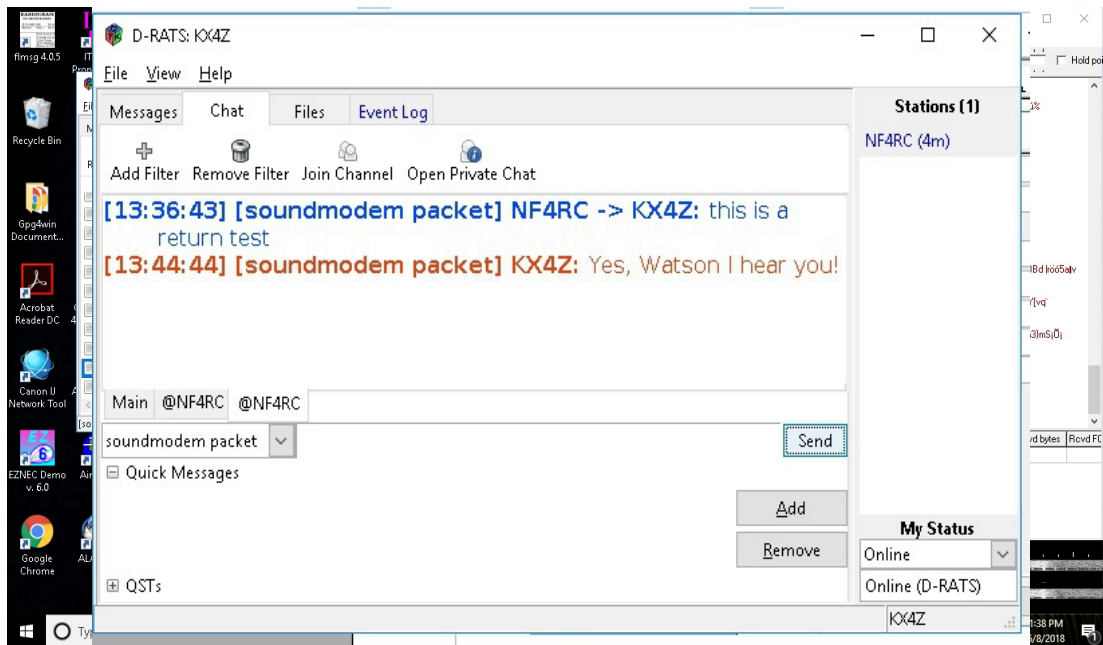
flmsg 4.0.5

Recycle Bin

Gpg4win Document...

Acrobat Reader DC

Canon IJ Network Tool

EZNEC Demo v. 6.0

Google Chrome

D-RATS: KX4Z

File View Help

Messages Chat Files Event Log

Add Filter Remove Filter Join Channel Open Private Chat

[13:36:43] [soundmodem packet] NF4RC -> KX4Z: this is a return test
[13:44:44] [soundmodem packet] KX4Z: Yes, Watson I hear you!

Main @NF4RC @NF4RC

soundmodem packet

Send

Quick Messages

Add

Remove

QSTs

Stations (1)

NF4RC (4m)

My Status

Online

Online (D-RATS)

KX4Z

Hold poi

rd bytes Rcvd F

1:38 PM
6/8/2018